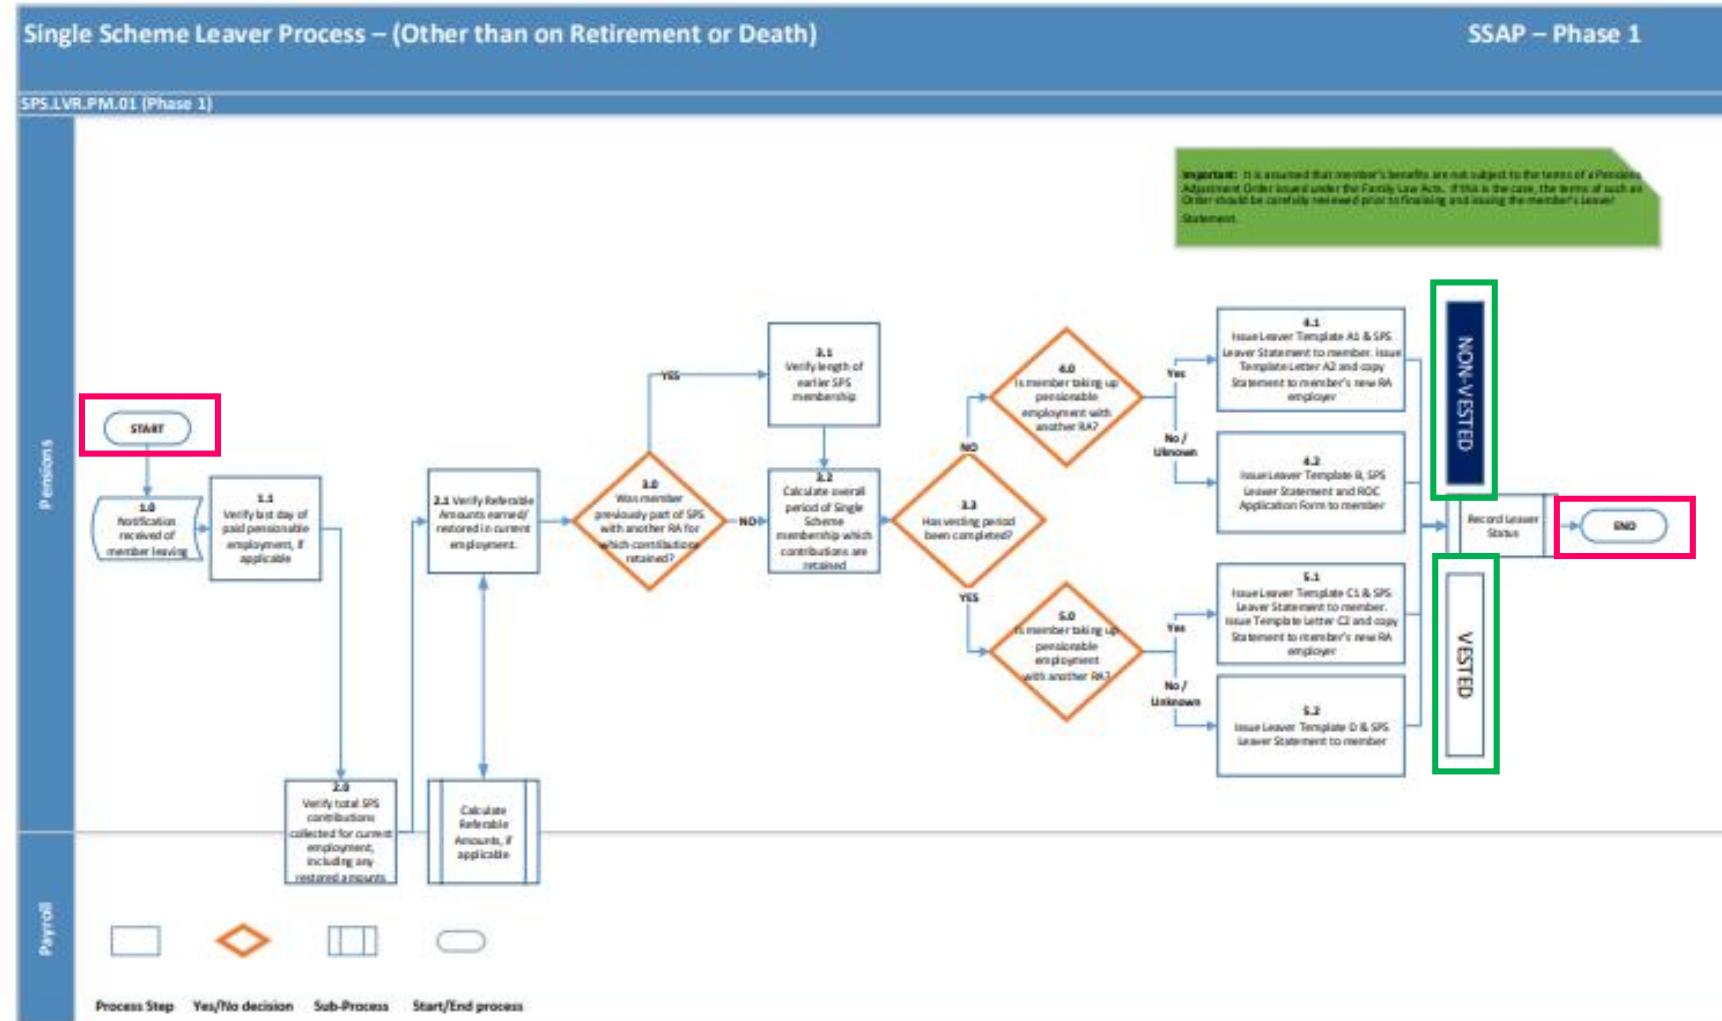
Single Scheme Leaver Process – (Other than on Retirement or Death)

SSAP – Phase 1

SPS.LVR.PM.01 (Phase 1)

Pensions

Important: It is assumed that member's benefits are not subject to the terms of a Pension Adjustment Order issued under the Family Law Acts. If this is the case, the terms of such an Order should be carefully reviewed prior to finalising and issuing the member's Leaver Statement.

START

1.0 Notification received of member leaving

1.1 Verify last day of paid pensionable employment, if applicable

2.0 Verify total SPS contributions collected for current employment, including any restored amounts

2.1 Verify Referable Amounts earned/ restored in current employment.

Calculate Referable Amounts, if applicable

3.0 Was member previously part of SPS with another RA for which contributions retained?

YES

NO

3.1 Verify length of earlier SPS membership

3.2 Calculate overall period of Single Scheme membership which contributions are retained

3.3 Has vesting period been completed?

NO

YES

4.0 Is member taking up pensionable employment with another RA?

Yes

No / Unknown

4.1 Issue Leaver Template A1 & SPS Leaver Statement to member. Issue Template Letter A2 and copy Statement to member's new RA employer

4.2 Issue Leaver Template B, SPS Leaver Statement and ROC Application Form to member

NON-VESTED

5.0 Is member taking up pensionable employment with another RA?

Yes

No / Unknown

5.1 Issue Leaver Template C1 & SPS Leaver Statement to member. Issue Template Letter C2 and copy Statement to member's new RA employer

5.2 Issue Leaver Template D & SPS Leaver Statement to member

VESTED

Record Leaver Status

END

Payroll

Process Step

Yes/No decision

Sub-Process

Start/End process